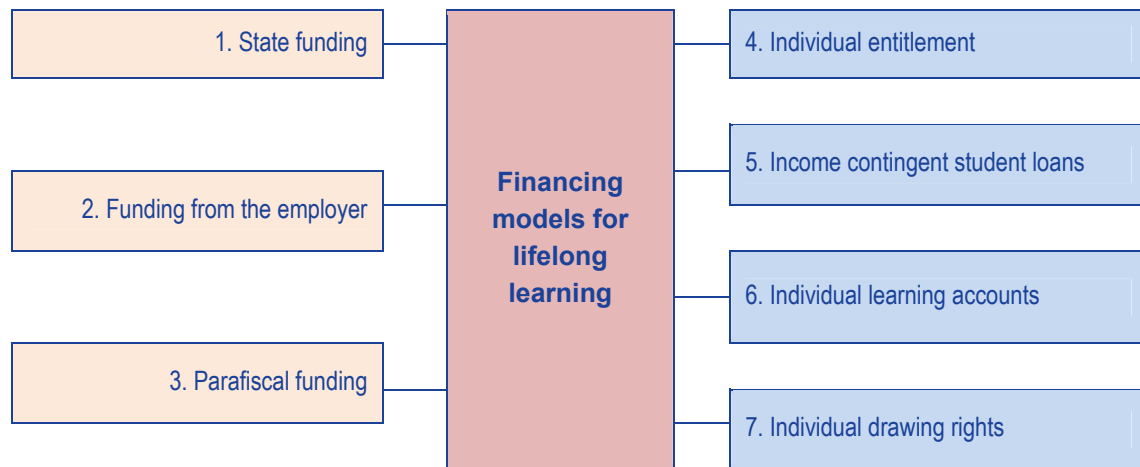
1. State funding

2. Funding from the employer

3. Parafiscal funding

Financing models for lifelong learning

4. Individual entitlement

5. Income contingent student loans

6. Individual learning accounts

7. Individual drawing rights